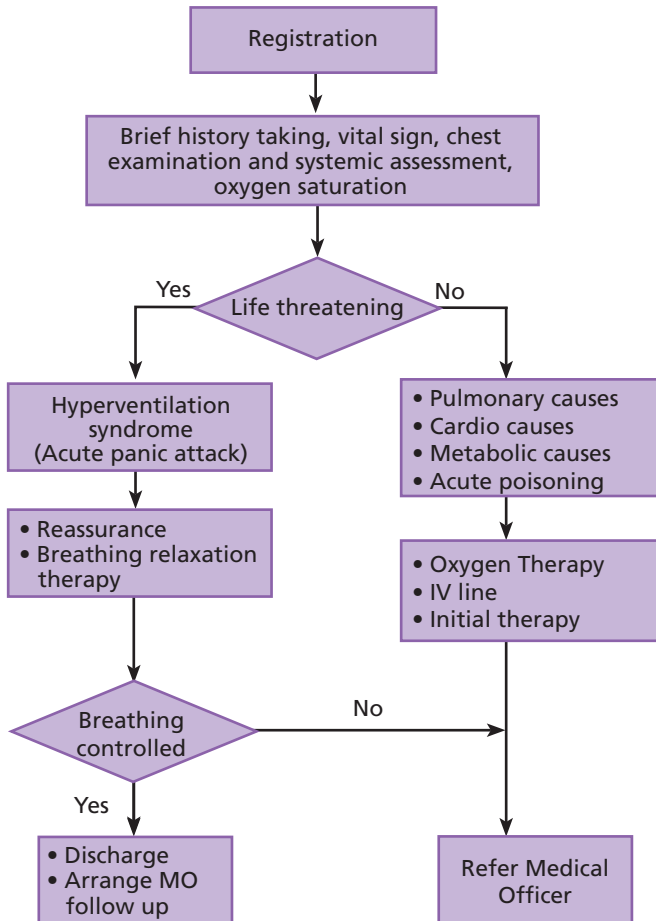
Registration

Brief history taking, vital sign, chest examination and systemic assessment, oxygen saturation

Yes

Life threatening

No

Hyperventilation syndrome (Acute panic attack)

• Pulmonary causes
• Cardio causes
• Metabolic causes
• Acute poisoning

• Reassurance
• Breathing relaxation therapy

• Oxygen Therapy
• IV line
• Initial therapy

Breathing controlled

No

Yes

• Discharge
• Arrange MO follow up

Refer Medical Officer